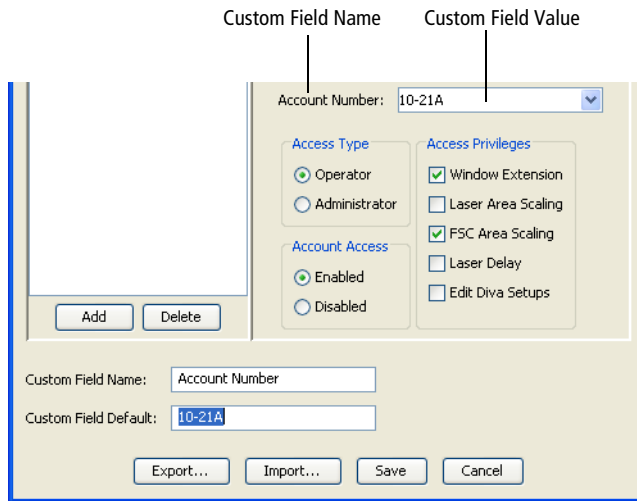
Custom Field Name
Custom Field Value

Account Number: 10-21A

Access Type
Operator
Administrator

Access Privileges
Window Extension
Laser Area Scaling
FSC Area Scaling
Laser Delay
Edit Diva Setups

Account Access
Enabled
Disabled

Add
Delete

Custom Field Name: Account Number
Custom Field Default: 10-21A

Export...
Import...
Save
Cancel